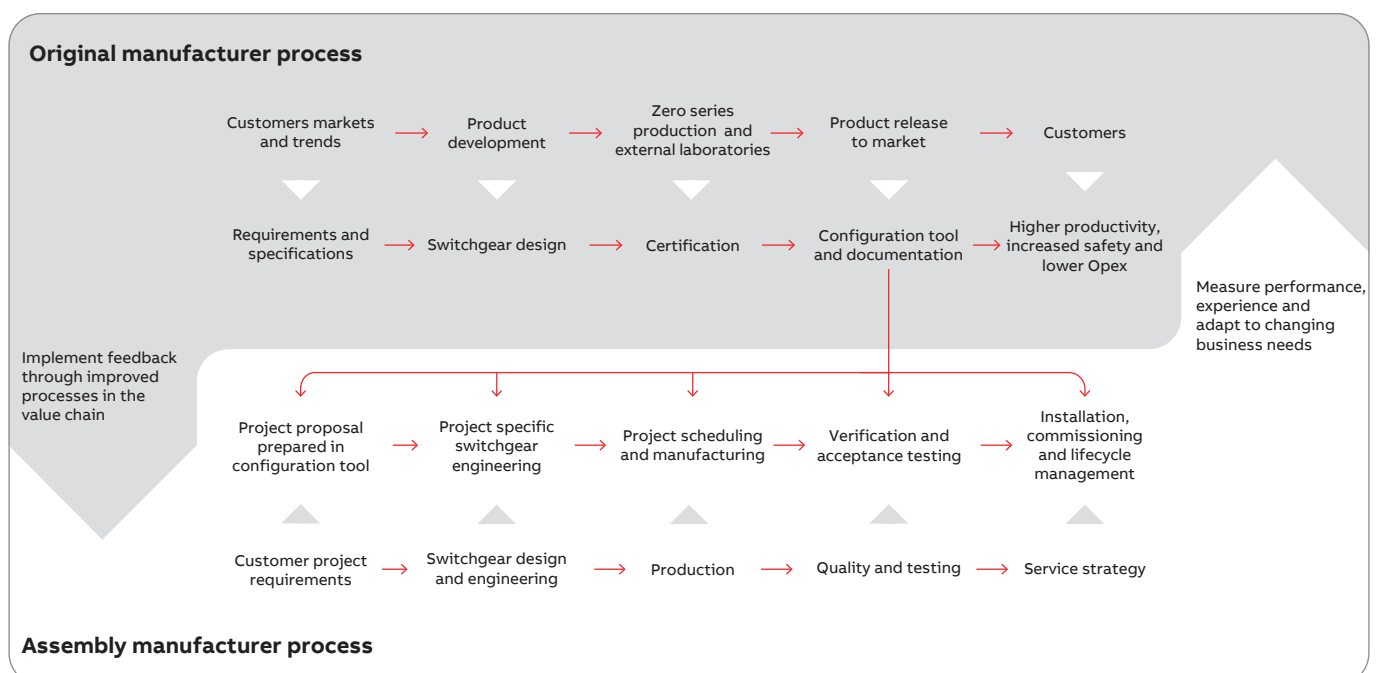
Original manufacturer process

Customers markets and trends → Product development → Zero series production and external laboratories → Product release to market → Customers

Requirements and specifications → Switchgear design → Certification → Configuration tool and documentation → Higher productivity, increased safety and lower Opex

Measure performance, experience and adapt to changing business needs

Implement feedback through improved processes in the value chain

Project proposal prepared in configuration tool → Project specific switchgear engineering → Project scheduling and manufacturing → Verification and acceptance testing → Installation, commissioning and lifecycle management

Customer project requirements → Switchgear design and engineering → Production → Quality and testing → Service strategy

Assembly manufacturer process